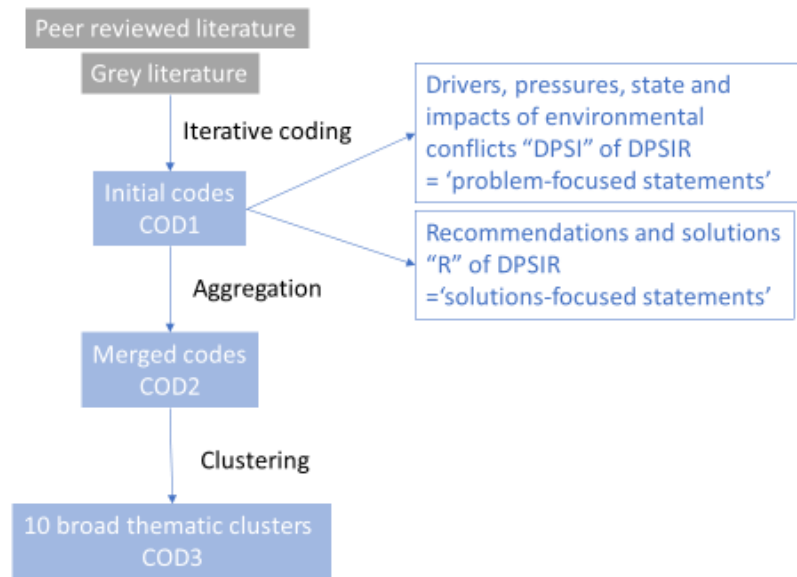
Peer reviewed literature

Grey literature

Iterative coding

Initial codes
COD1

Drivers, pressures, state and impacts of environmental conflicts “DPSI” of DPSIR = ‘problem-focused statements’

Recommendations and solutions “R” of DPSIR =‘solutions-focused statements’

Aggregation

Merged codes
COD2

Clustering

10 broad thematic clusters
COD3